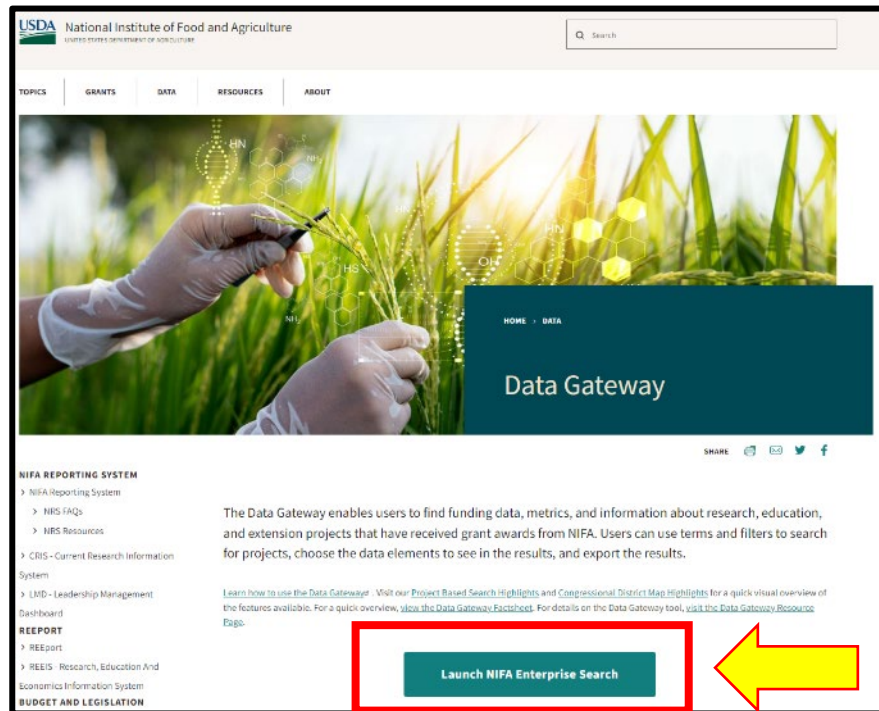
USDA National Institute of Food and Agriculture
UNITED STATES DEPARTMENT OF AGRICULTURE

Search

TOPICS GRANTS DATA RESOURCES ABOUT

HN
NH
HS
OH
HN
NH

HOME > DATA

Data Gateway

SHARE

NIFA REPORTING SYSTEM
> NIFA Reporting System
> NRS FAQs
> NRS Resources
> CRIS - Current Research Information System
> LMD - Leadership Management Dashboard
REEPORT
> REEport
> REEIS - Research, Education And Economics Information System
BUDGET AND LEGISLATION

The Data Gateway enables users to find funding data, metrics, and information about research, education, and extension projects that have received grant awards from NIFA. Users can use terms and filters to search for projects, choose the data elements to see in the results, and export the results.

Learn how to use the Data Gateway . Visit our Project Based Search Highlights and Congressional District Map Highlights for a quick visual overview of the features available. For a quick overview, view the Data Gateway Factsheet. For details on the Data Gateway tool, visit the Data Gateway Resource Page.

Launch NIFA Enterprise Search